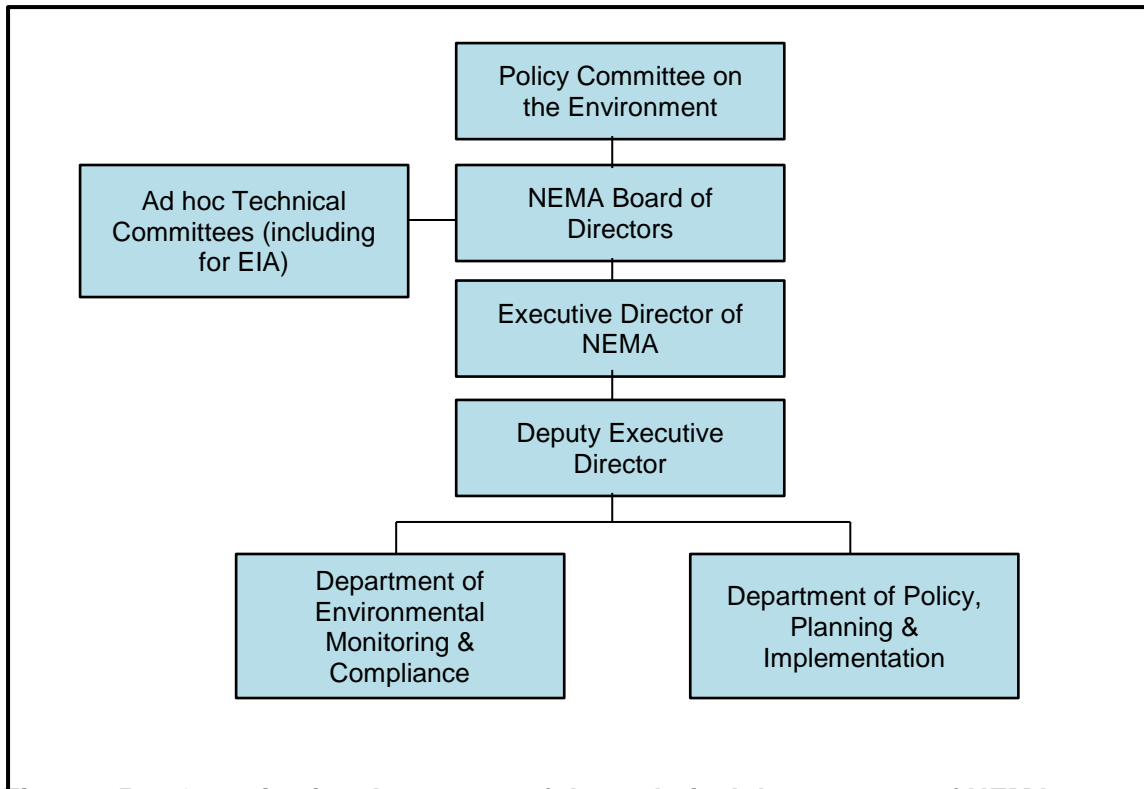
Policy Committee on the Environment

Ad hoc Technical Committees (including for EIA)

NEMA Board of Directors

Executive Director of NEMA

Deputy Executive Director

Department of Environmental Monitoring & Compliance

Department of Policy, Planning & Implementation

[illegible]